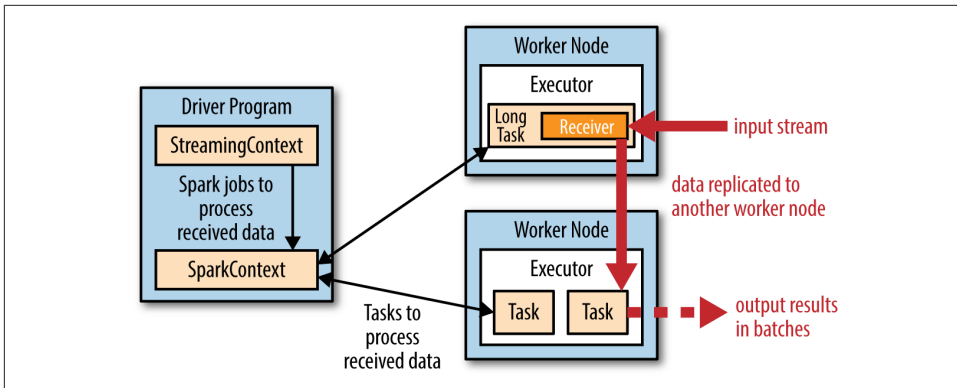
Worker Node

Executor

Long Task

Receiver

input stream

Driver Program

StreamingContext

Spark jobs to process received data

SparkContext

data replicated to another worker node

Worker Node

Executor

Task

Task

output results in batches

Tasks to process received data